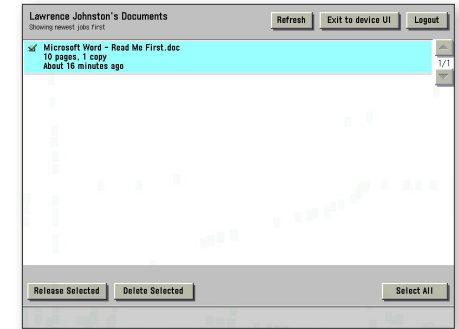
Lawrence Johnston's Documents
Showing newest jobs first

Refresh
Exit to device UI
Logout

Microsoft Word - Read Me First.doc
10 pages, 1 copy
About 16 minutes ago

1/1

Release Selected
Delete Selected
Select All